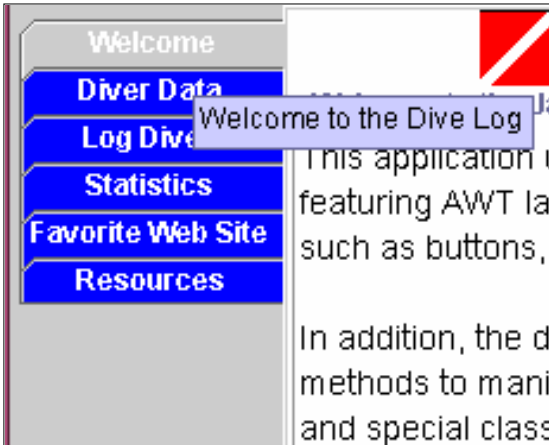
Welcome
Diver Data
Log Dive
Statistics
Favorite Web Site
Resources

Welcome to the Dive Log

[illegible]

This application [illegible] featuring AWT la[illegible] such as buttons, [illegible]

In addition, the d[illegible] methods to mani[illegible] and special class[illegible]